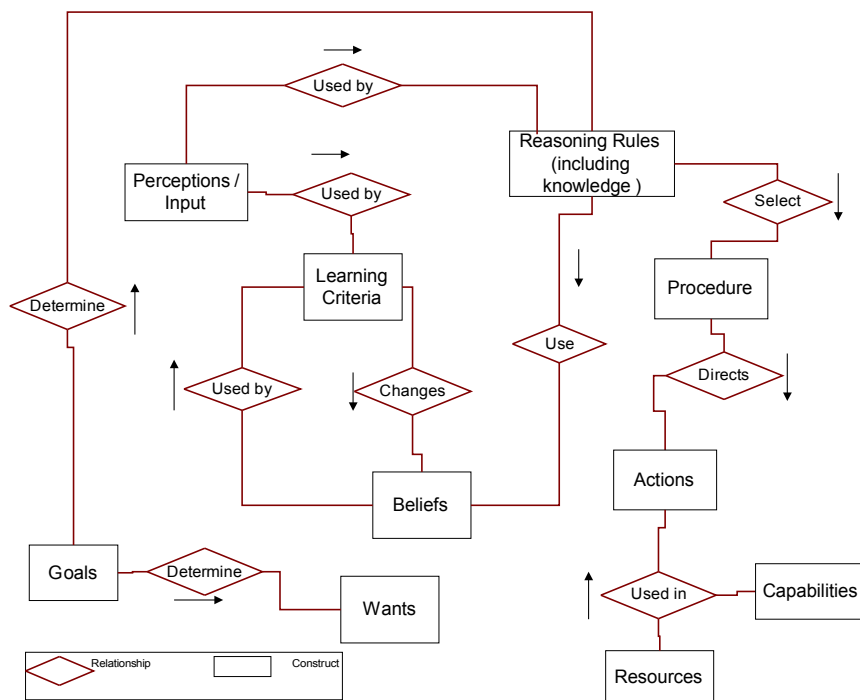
Used by

Reasoning Rules (including knowledge )

Perceptions / Input

Used by

Select

Learning Criteria

Procedure

Determine

Use

Used by

Changes

Directs

Actions

Beliefs

Goals

Determine

Wants

Used in

Capabilities

Resources

Relationship

Construct